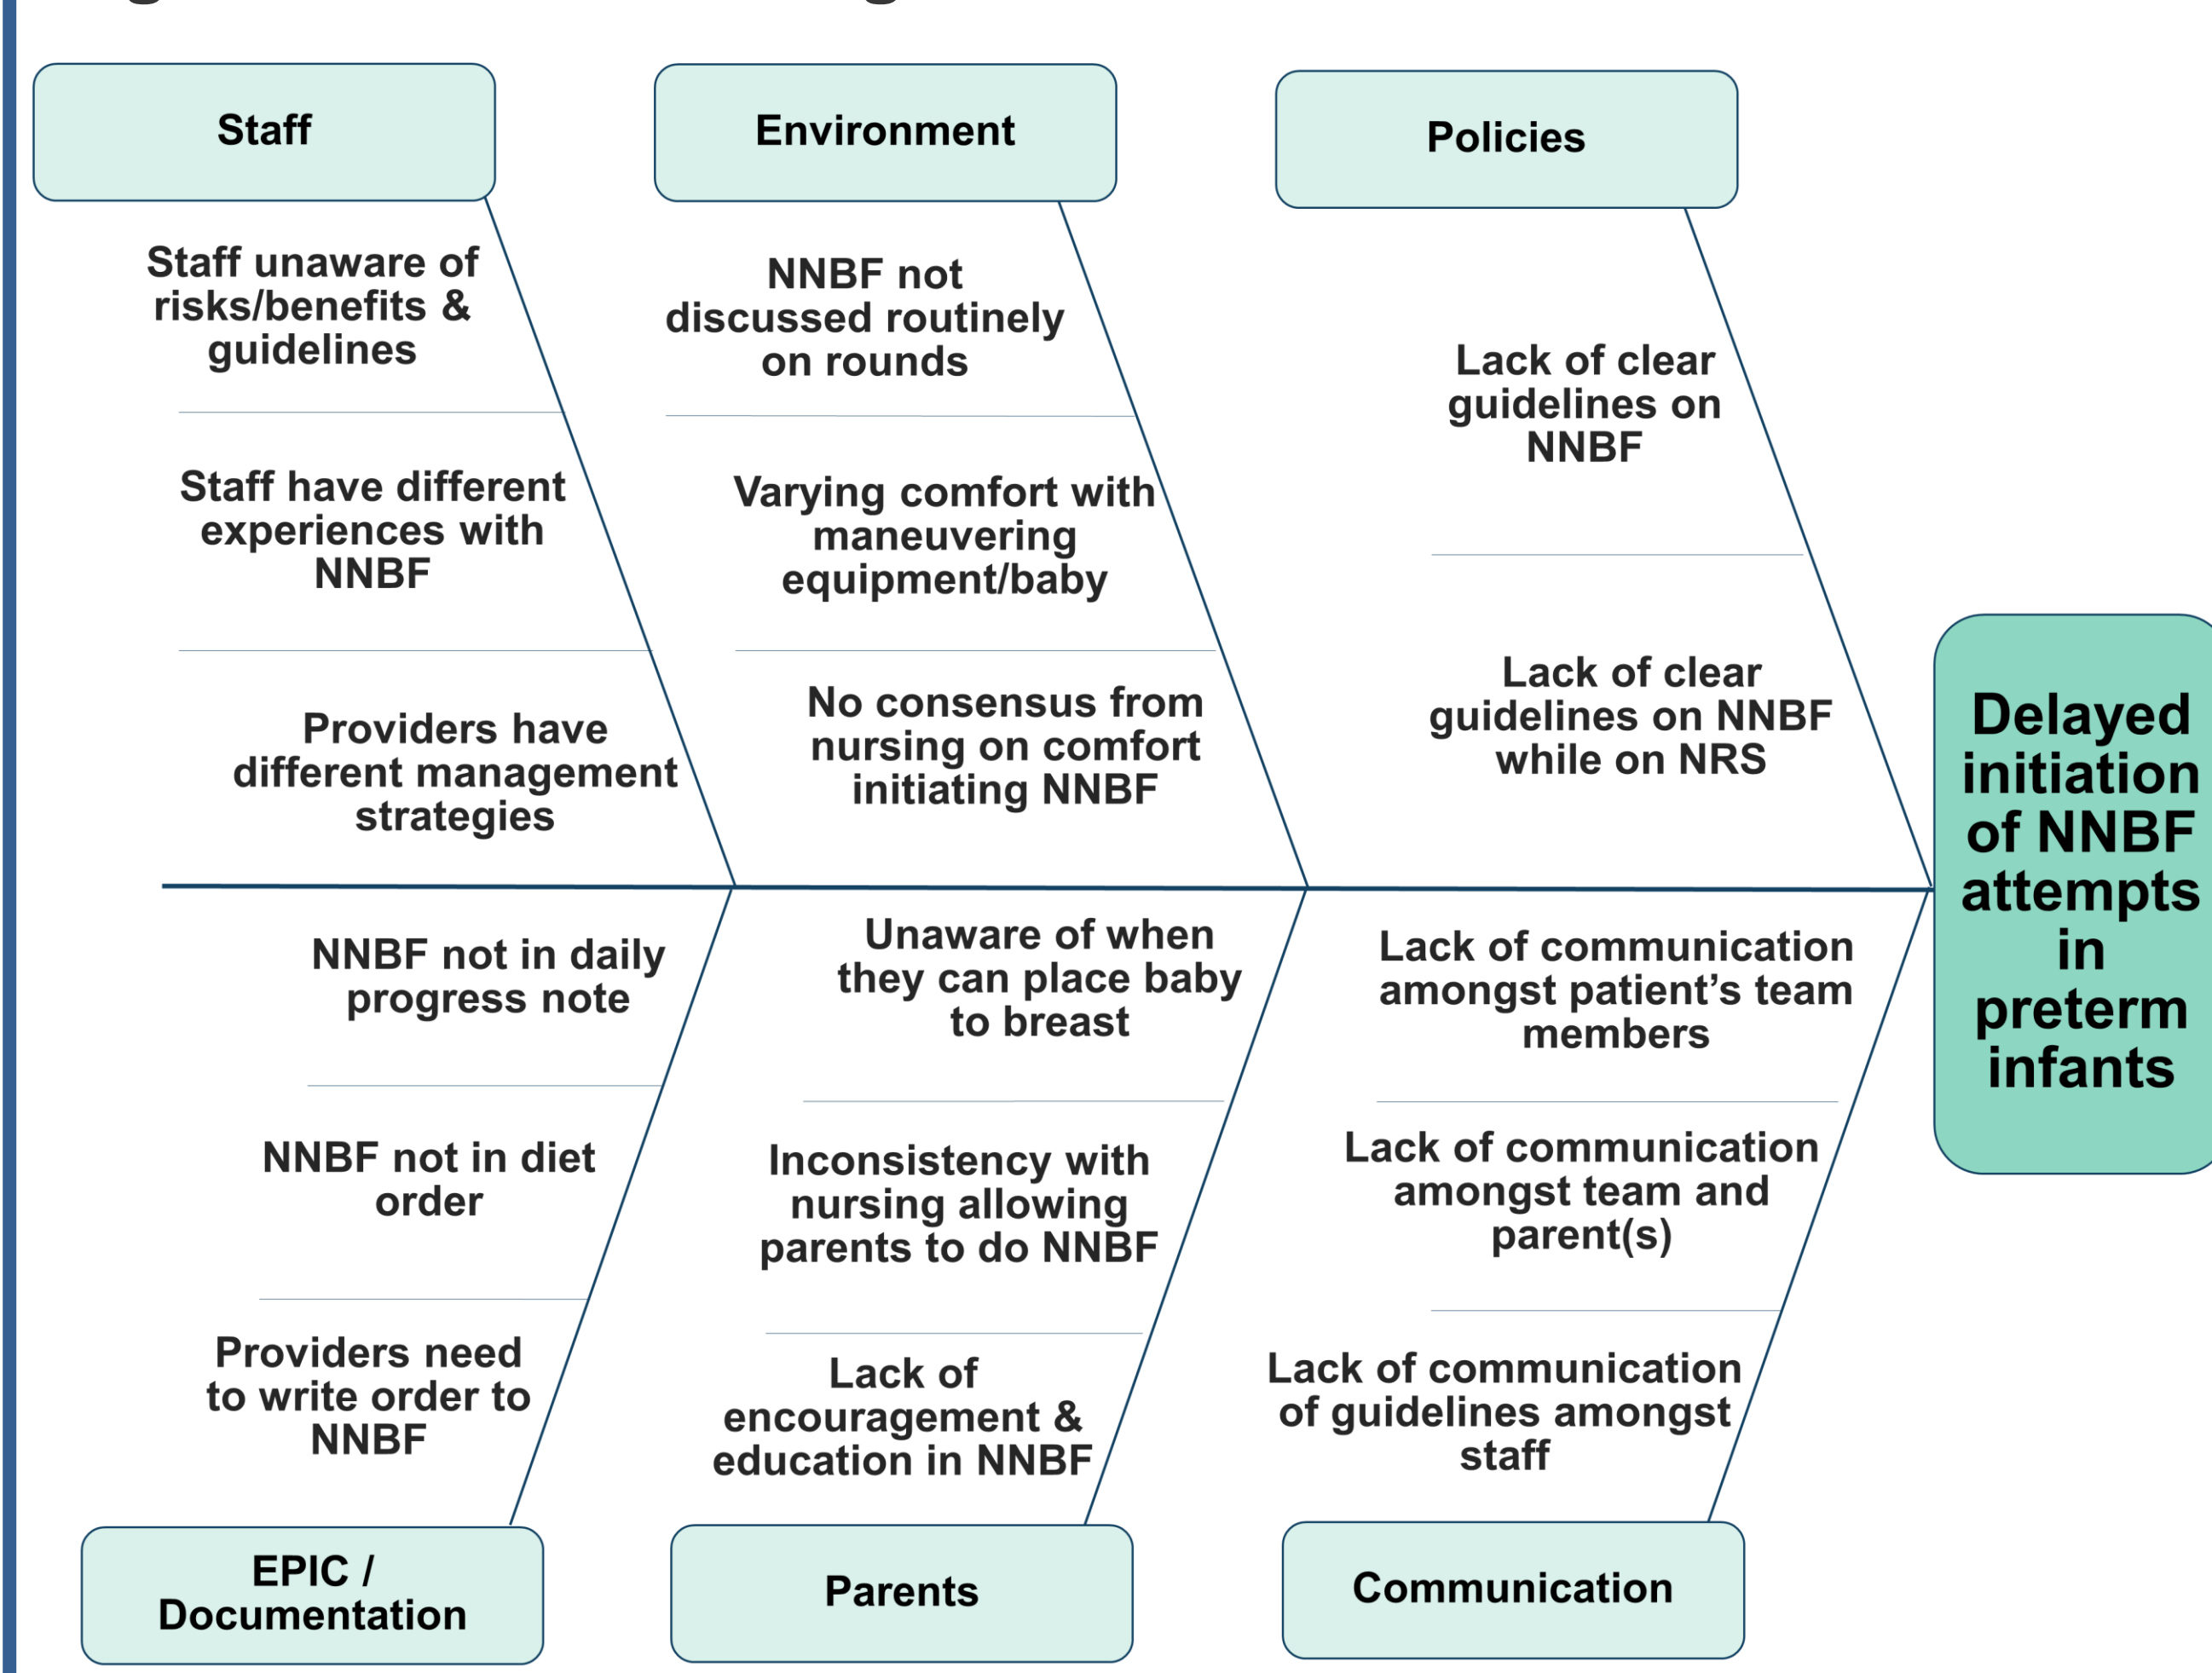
Staff

Staff unaware of risks/benefits & guidelines

Staff have different experiences with NNBF

Providers have different management strategies

Environment

NNBF not discussed routinely on rounds

Varying comfort with maneuvering equipment/baby

No consensus from nursing on comfort initiating NNBF

Policies

Lack of clear guidelines on NNBF

Lack of clear guidelines on NNBF while on NRS

Delayed initiation of NNBF attempts in preterm infants

NNBF not in daily progress note

NNBF not in diet order

Providers need to write order to NNBF

EPIC / Documentation

Unaware of when they can place baby to breast

Inconsistency with nursing allowing parents to do NNBF

Lack of encouragement & education in NNBF

Parents

Lack of communication amongst patient's team members

Lack of communication amongst team and parent(s)

Lack of communication of guidelines amongst staff

Communication